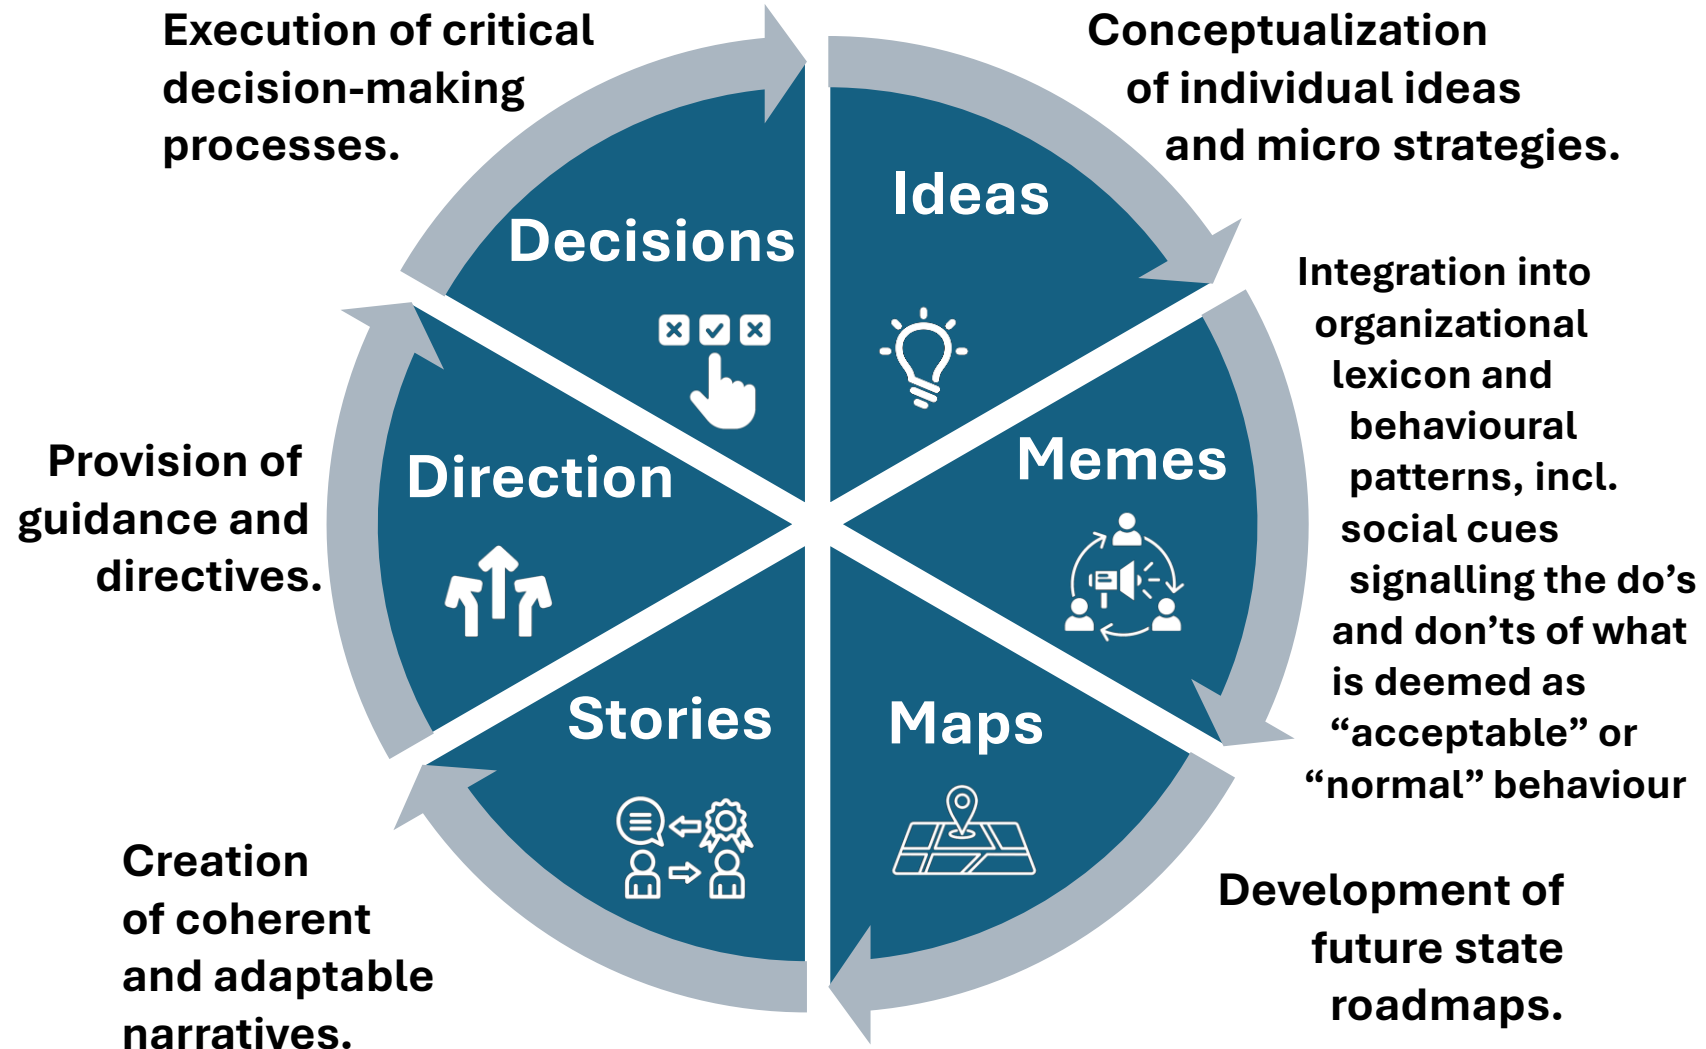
Execution of critical decision-making processes.

Conceptualization of individual ideas and micro strategies.

Ideas

Decisions

Integration into organizational lexicon and behavioural patterns, incl. social cues signalling the do’s and don’ts of what is deemed as “acceptable” or “normal” behaviour

Memes

Provision of guidance and directives.

Direction

Maps

Stories

Creation of coherent and adaptable narratives.

Development of future state roadmaps.